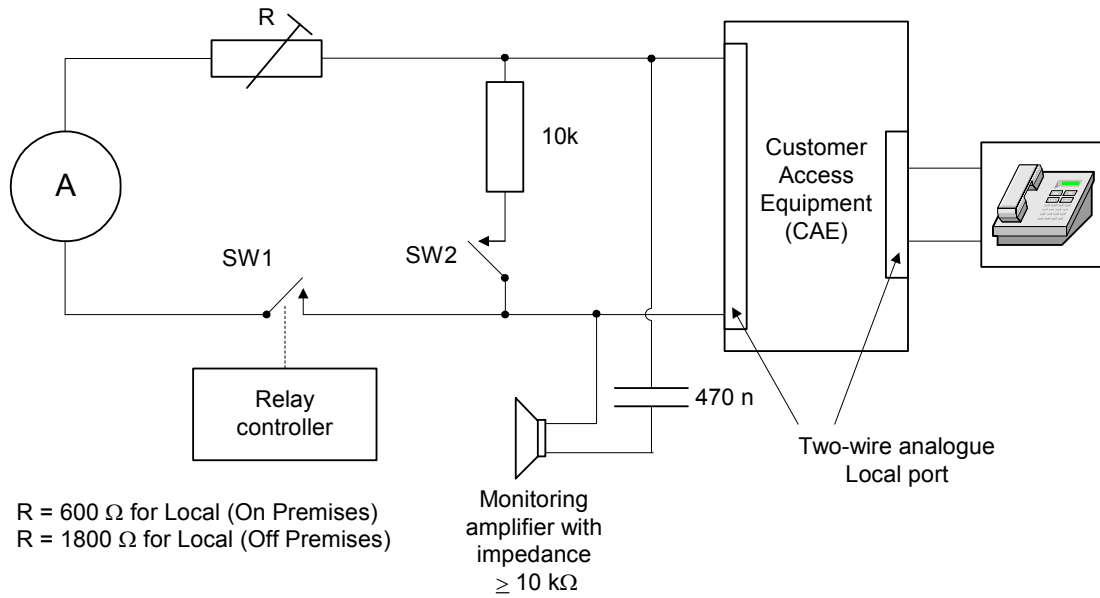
R

10k

A

Customer Access Equipment (CAE)

SW1

SW2

Relay controller

470 n

Two-wire analogue Local port

R = 600 $\Omega$ for Local (On Premises)
R = 1800 $\Omega$ for Local (Off Premises)

Monitoring amplifier with impedance $\geq$ 10 k$\Omega$